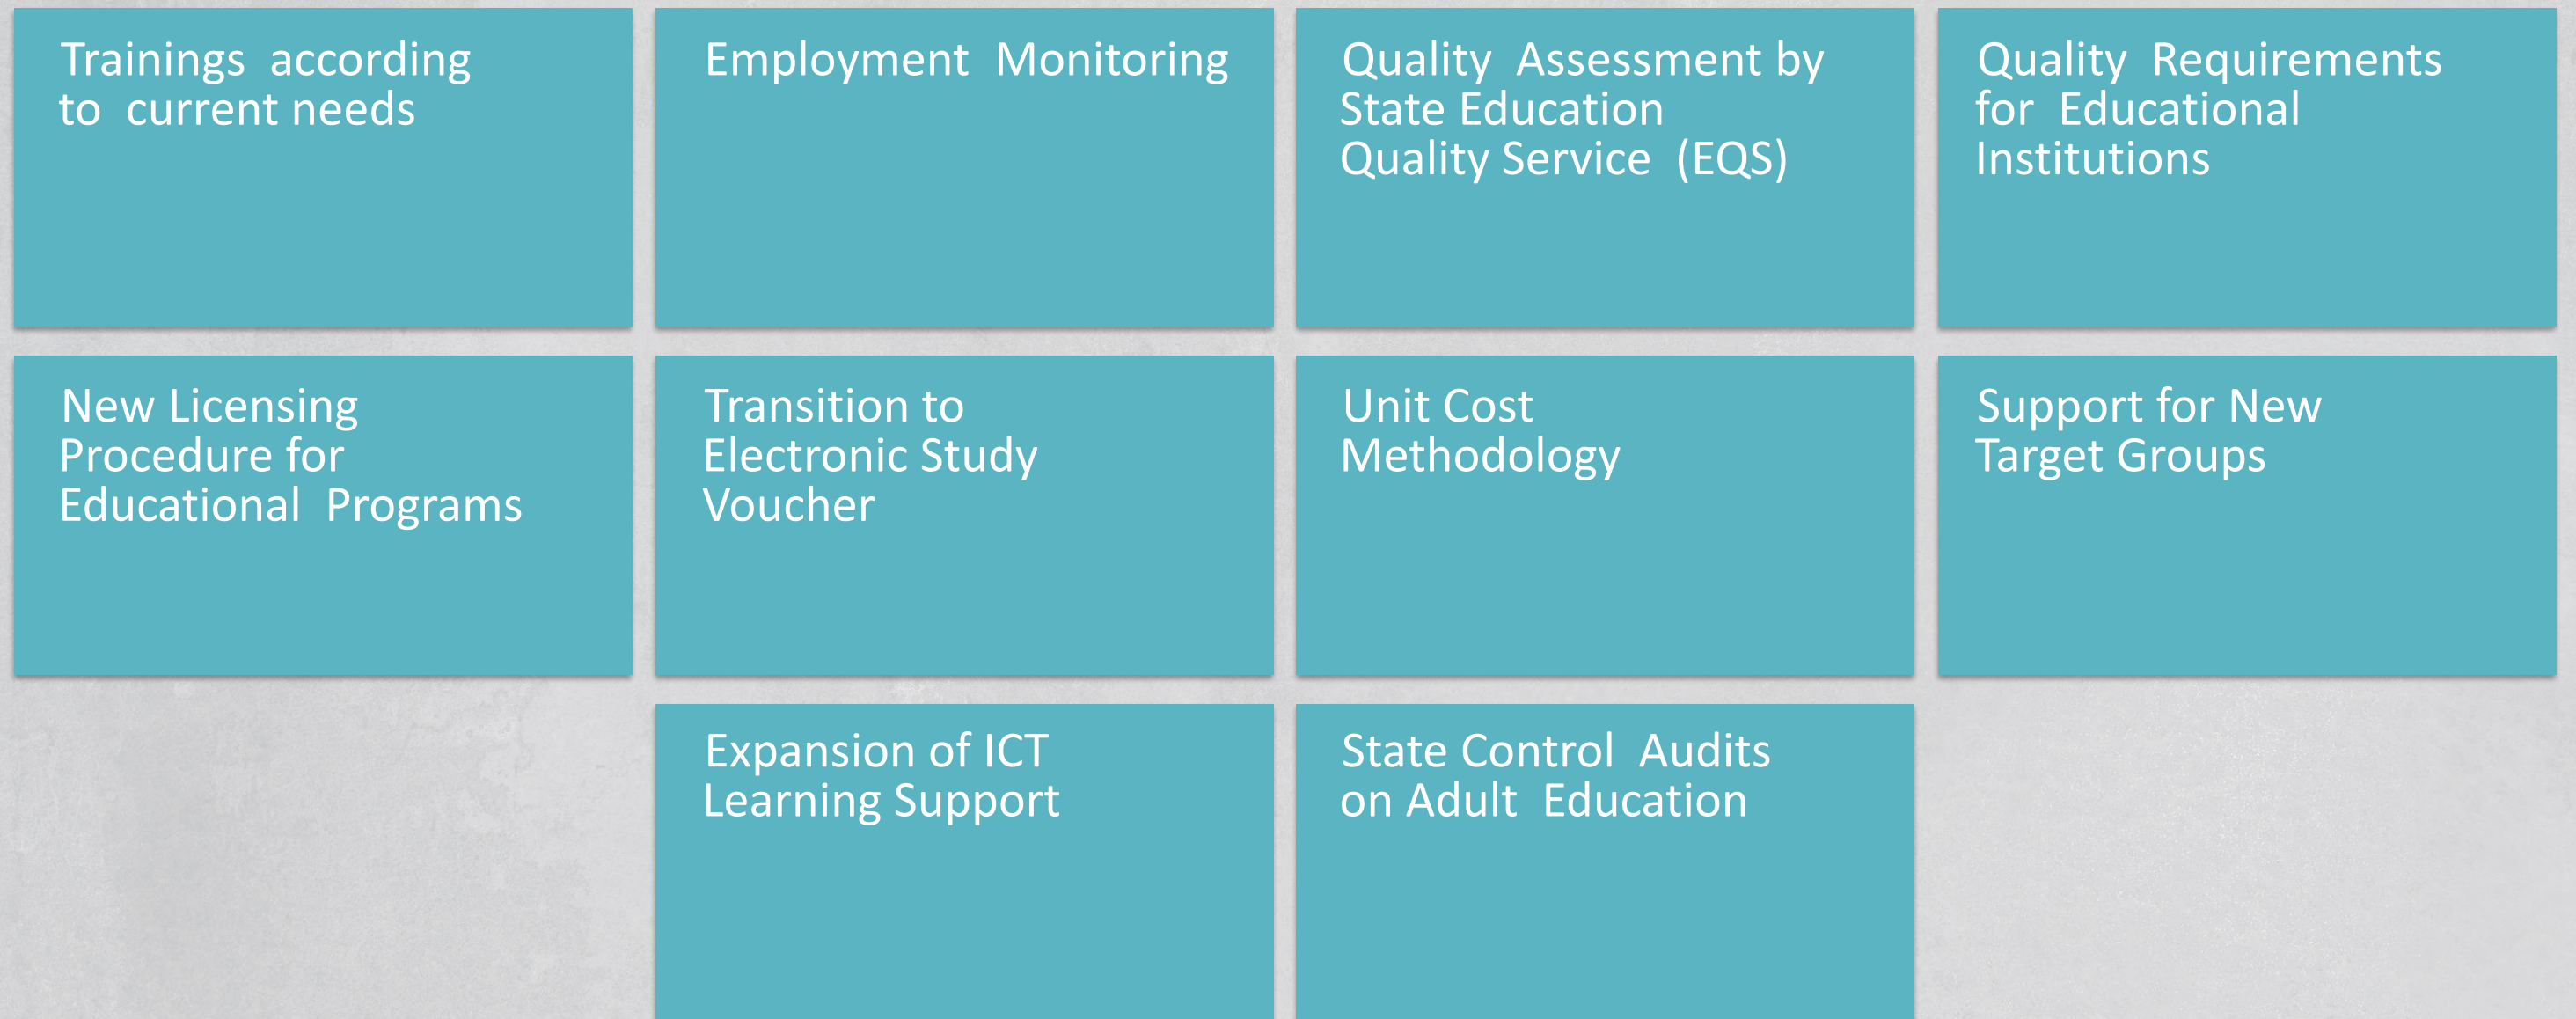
Trainings according to current needs

Employment Monitoring

Quality Assessment by State Education Quality Service (EQS)

Quality Requirements for Educational Institutions

New Licensing Procedure for Educational Programs

Transition to Electronic Study Voucher

Unit Cost Methodology

Support for New Target Groups

Expansion of ICT Learning Support

State Control Audits on Adult Education